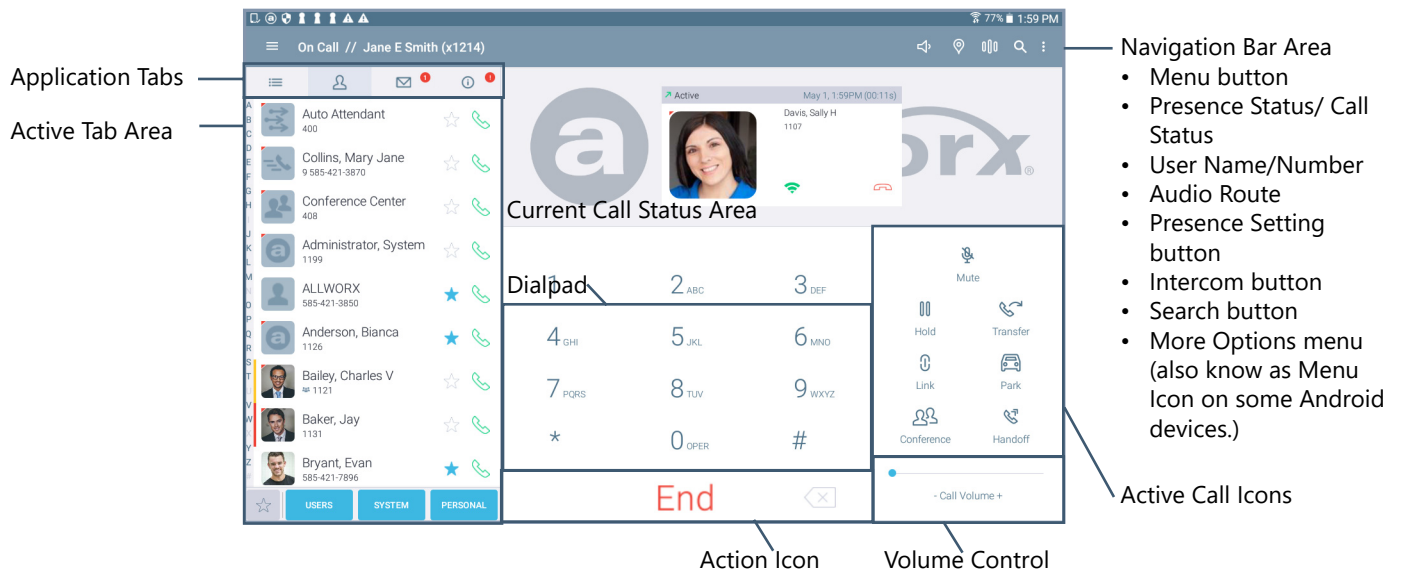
77% 1:59 PM

On Call // Jane E Smith (x1214)

Navigation Bar Area
• Menu button
• Presence Status/ Call Status
• User Name/Number
• Audio Route
• Presence Setting button
• Intercom button
• Search button
• More Options menu (also know as Menu Icon on some Android devices.)

Application Tabs

Active Tab Area

Auto Attendant
400
Collins, Mary Jane
9 585-421-3870
Conference Center
408
Administrator, System
1199
ALLWORX
585-421-3850
Anderson, Bianca
1126
Bailey, Charles V
1121
Baker, Jay
1131
Bryant, Evan
585-421-7896

USERS SYSTEM PERSONAL

Active May 1, 1:59PM (00:11s)
Davis, Sally H
1107

Current Call Status Area

Dialpad

1 2 ABC 3 DEF
4 GHI 5 JKL 6 MNO
7 PQRS 8 TUV 9 WXYZ
* 0 OPER #

Mute
Hold Transfer
Link Park
Conference Handoff

End

- Call Volume +

Active Call Icons

Action Icon

Volume Control